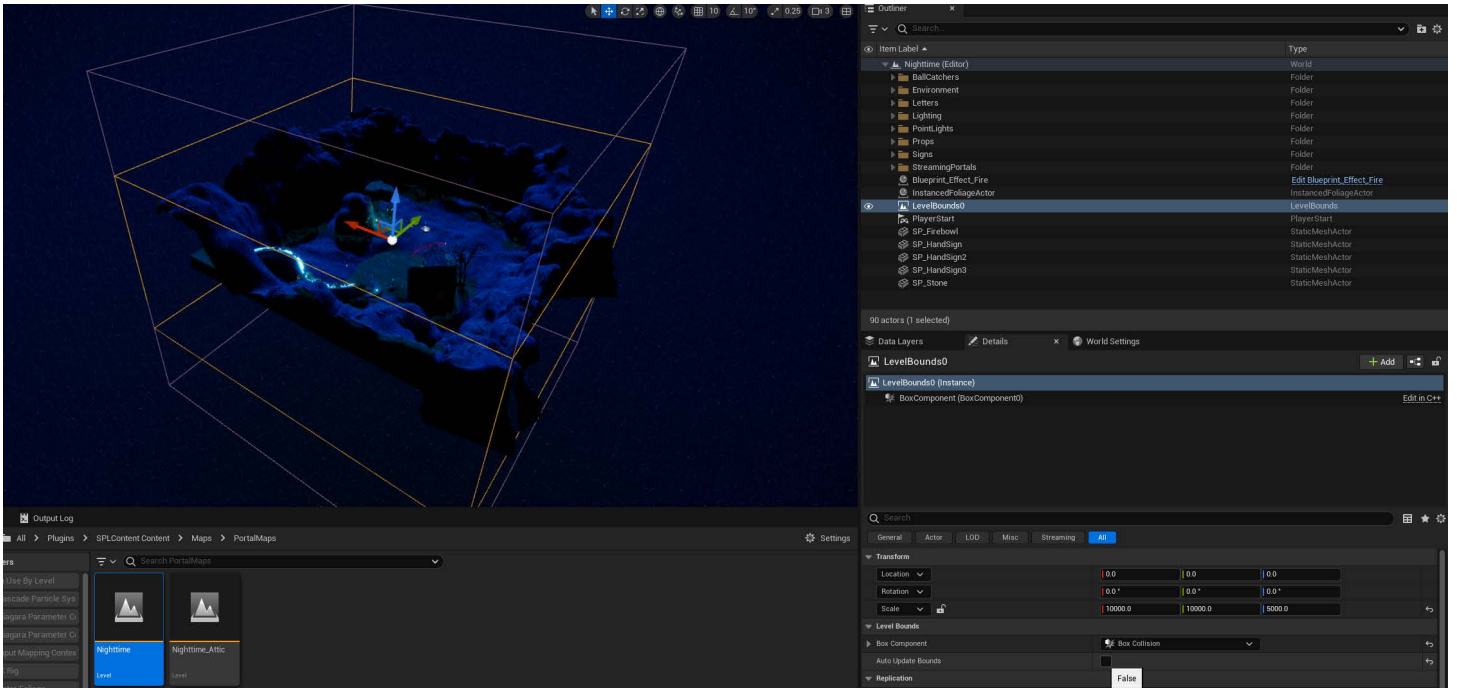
10 10° 0.25 3

Outliner

Search...

Item Label ▲ | Type
Nighttime (Editor) | World
BallCatchers | Folder
Environment | Folder
Letters | Folder
Lighting | Folder
PointLights | Folder
Props | Folder
Signs | Folder
StreamingPortals | Folder
Blueprint_Effect_Fire | Edit Blueprint_Effect_Fire
InstancedFoliageActor | InstancedFoliageActor
LevelBounds0 | LevelBounds
PlayerStart | PlayerStart
SP_Firebowl | StaticMeshActor
SP_HandSign | StaticMeshActor
SP_HandSign2 | StaticMeshActor
SP_HandSign3 | StaticMeshActor
SP_Stone | StaticMeshActor

90 actors (1 selected)

Data Layers   Details   World Settings

LevelBounds0   + Add

LevelBounds0 (Instance)
BoxComponent (BoxComponent0)   Edit in C++

Search

General   Actor   LOD   Misc   Streaming   All

Transform
Location   0.0   0.0   0.0
Rotation   0.0 °   0.0 °   0.0 °
Scale   10000.0   10000.0   5000.0

Level Bounds
Box Component   Box Collision
Auto Update Bounds   False

Replication

Output Log

All > Plugins > SPLContent Content > Maps > PortalMaps   Settings

Search PortalMaps

ers
Use By Level
ascade Particle Sys
iagara Parameter C
iagara Parameter C
put Mapping Contex
fig

Nighttime
Level
Nighttime_Attic
Level